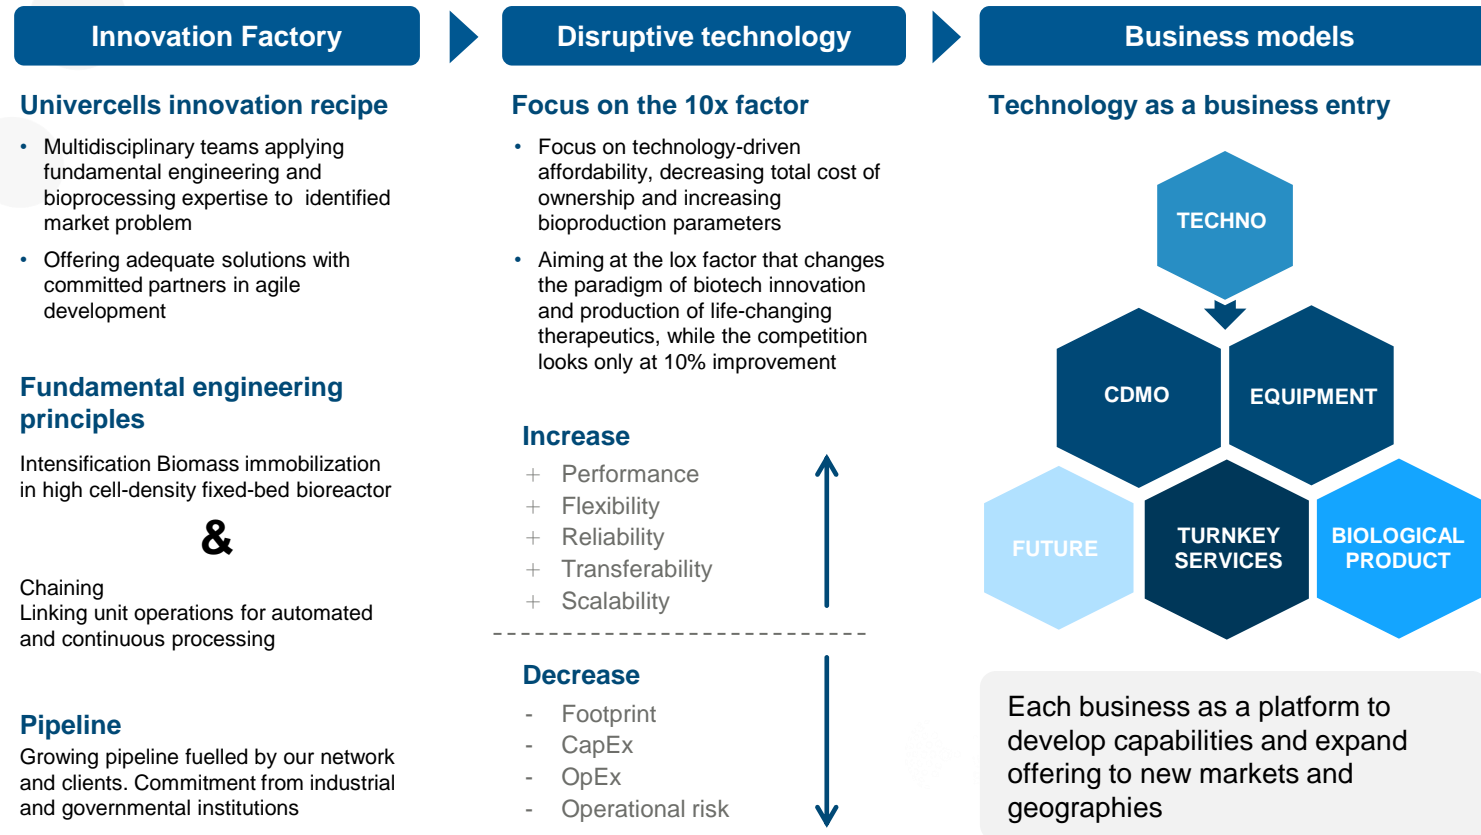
Innovation Factory

Disruptive technology

Business models

Univercells innovation recipe

• Multidisciplinary teams applying fundamental engineering and bioprocessing expertise to identified market problem

• Offering adequate solutions with committed partners in agile development

Fundamental engineering principles

Intensification Biomass immobilization in high cell-density fixed-bed bioreactor

&

Chaining
Linking unit operations for automated and continuous processing

Pipeline
Growing pipeline fuelled by our network and clients. Commitment from industrial and governmental institutions

Focus on the 10x factor

• Focus on technology-driven affordability, decreasing total cost of ownership and increasing bioproduction parameters

• Aiming at the lox factor that changes the paradigm of biotech innovation and production of life-changing therapeutics, while the competition looks only at 10% improvement

Increase
+ Performance
+ Flexibility
+ Reliability
+ Transferability
+ Scalability

Decrease
- Footprint
- CapEx
- OpEx
- Operational risk

Technology as a business entry

TECHNO

CDMO

EQUIPMENT

FUTURE

TURNKEY SERVICES

BIOLOGICAL PRODUCT

Each business as a platform to develop capabilities and expand offering to new markets and geographies